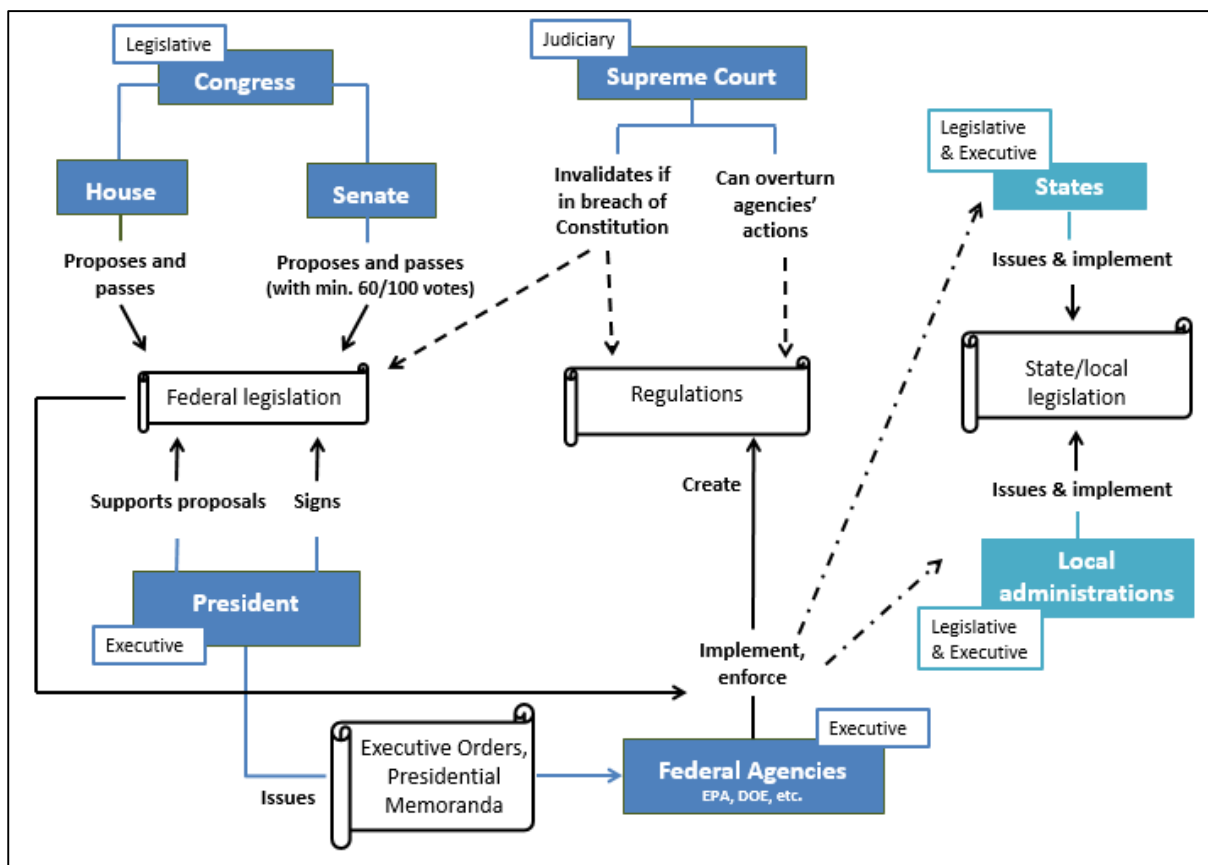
Legislative
Congress

House

Senate

Proposes and passes

Proposes and passes (with min. 60/100 votes)

Judiciary
Supreme Court

Invalidates if in breach of Constitution

Can overturn agencies' actions

Legislative & Executive
States

Issues & implement

State/local legislation

Issues & implement

Local administrations
Legislative & Executive

Federal legislation

Regulations

Create

Supports proposals

Signs

President
Executive

Implement, enforce

Issues

Executive Orders, Presidential Memoranda

Executive
Federal Agencies
EPA, DOE, etc.